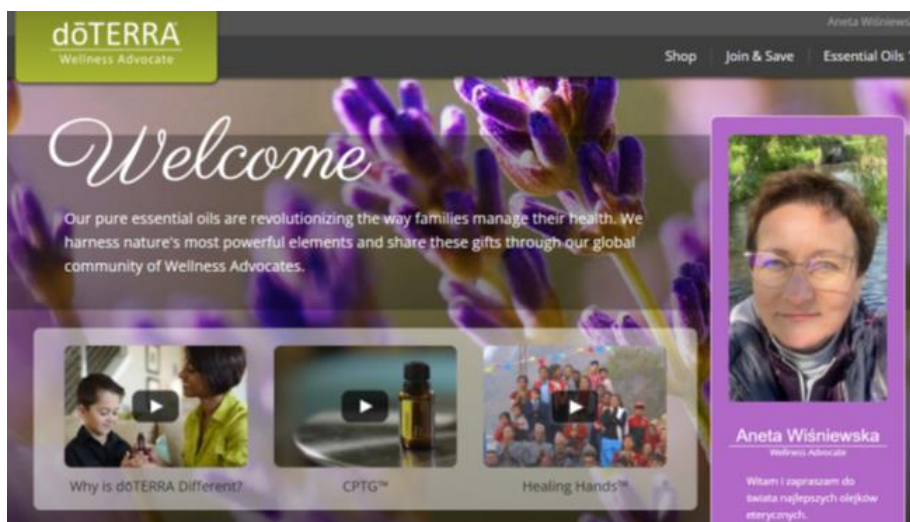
dōTERRA
Wellness Advocate

Aneta Wiśniews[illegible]

Shop | Join & Save | Essential Oils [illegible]

Welcome

Our pure essential oils are revolutionizing the way families manage their health. We harness nature's most powerful elements and share these gifts through our global community of Wellness Advocates.

Why is dōTERRA Different?

CPTG™

Healing Hands™

Aneta Wiśniewska
Wellness Advocate

Witam i zapraszam do świata najlepszych olejków eterycznych.